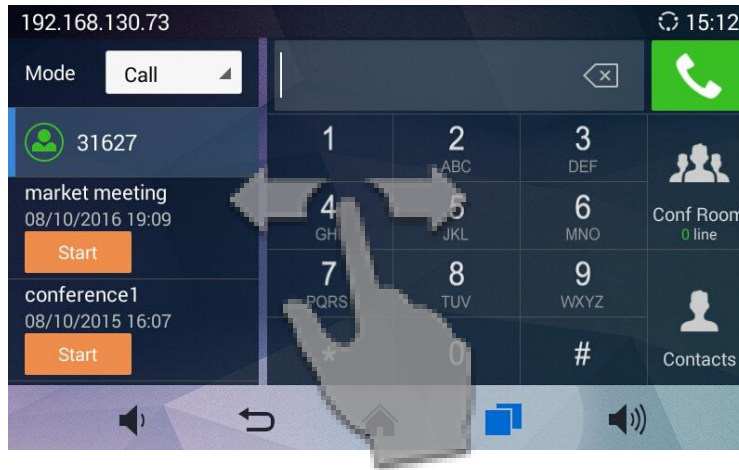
192.168.130.73

15:12

Mode Call

31627

market meeting
08/10/2016 19:09
Start

conference1
08/10/2015 16:07
Start

1
2 ABC
3 DEF
4 GHI
5 JKL
6 MNO
7 PQRS
8 TUV
9 WXYZ
*
0
#

Conf Room
0 line

Contacts